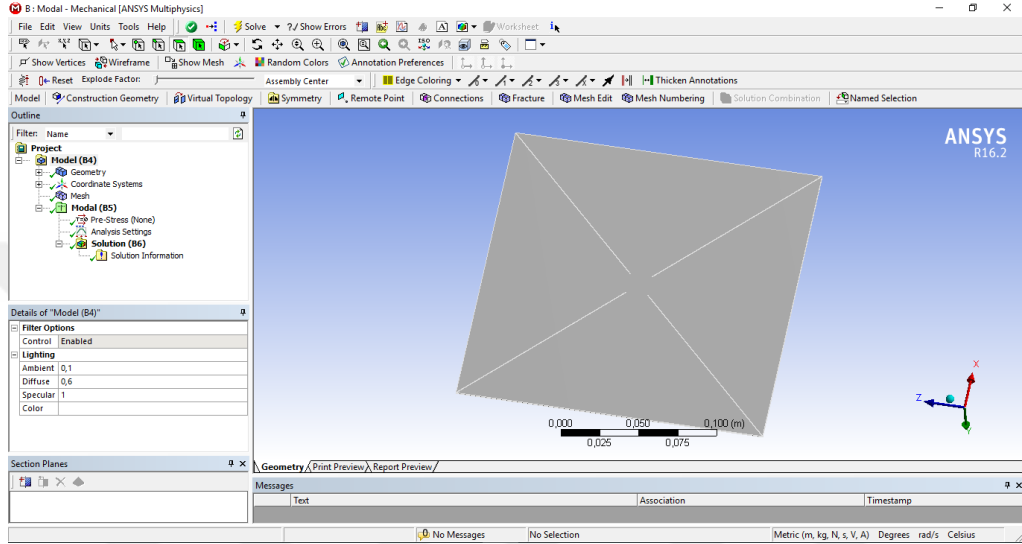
B : Modal - Mechanical [ANSYS Multiphysics]

File Edit View Units Tools Help | Solve ▾ ?/ Show Errors | Worksheet

Show Vertices | Wireframe | Show Mesh | Random Colors | Annotation Preferences

Reset Explode Factor: Assembly Center | Edge Coloring | Thicken Annotations

Model | Construction Geometry | Virtual Topology | Symmetry | Remote Point | Connections | Fracture | Mesh Edit | Mesh Numbering | Solution Combination | Named Selection

Outline

Filter: Name

Project
Model (B4)
Geometry
Coordinate Systems
Mesh
Modal (B5)
Pre-Stress (None)
Analysis Settings
Solution (B6)
Solution Information

Details of "Model (B4)"

| Filter Options | |
|---|---|
| Control | Enabled |
| Lighting | |
| Ambient | 0,1 |
| Diffuse | 0,6 |
| Specular | 1 |
| Color | |

Section Planes

ANSYS
R16.2

0,000 0,050 0,100 (m)
0,025 0,075

X
Z

Geometry / Print Preview / Report Preview /

Messages

| Text | Association | Timestamp |
|---|---|---|

No Messages | No Selection | Metric (m, kg, N, s, V, A) | Degrees | rad/s | Celsius